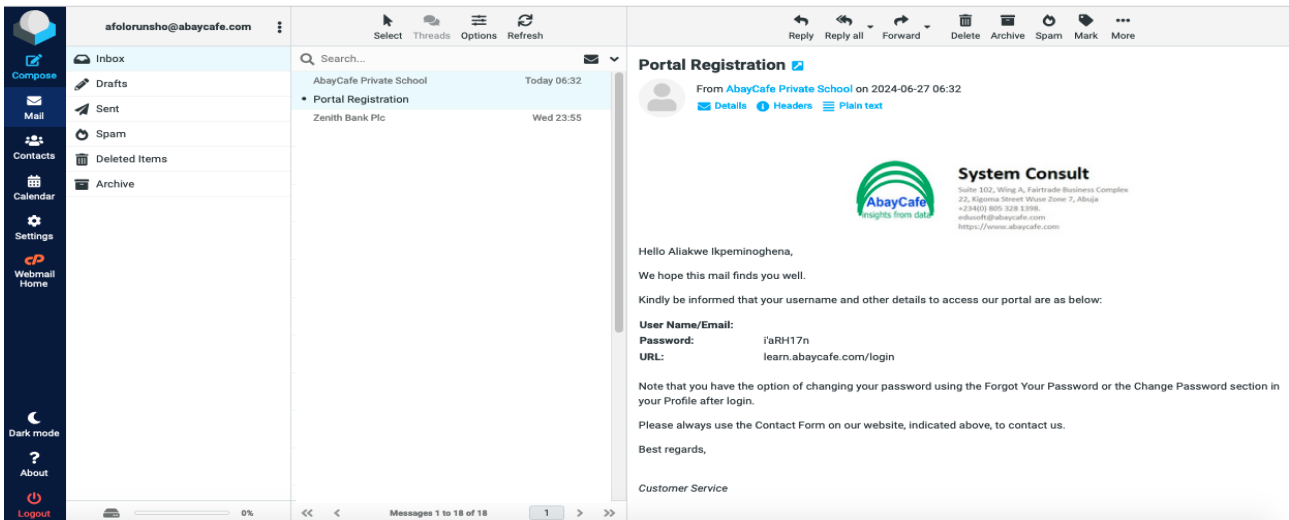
Compose
Mail
Contacts
Calendar
Settings
Webmail Home
Dark mode
About
Logout

afolorunsho@abaycafe.com

Inbox
Drafts
Sent
Spam
Deleted Items
Archive

0%

Select Threads Options Refresh

Search...

AbayCafe Private School Today 06:32
• Portal Registration
Zenith Bank Plc Wed 23:55

Messages 1 to 18 of 18 1

Reply Reply all Forward Delete Archive Spam Mark More

Portal Registration

From AbayCafe Private School on 2024-06-27 06:32
Details Headers Plain text

AbayCafe
insights from data

System Consult
Suite 102, Wing A, Fairtrade Business Complex
22, Kigoma Street Wuse Zone 7, Abuja
+234(0) 805 328 1398.
edusoft@abaycafe.com
https://www.abaycafe.com

Hello Aliakwe Ikpeminoghena,

We hope this mail finds you well.

Kindly be informed that your username and other details to access our portal are as below:

User Name/Email:
Password: i'aRH17n
URL: learn.abaycafe.com/login

Note that you have the option of changing your password using the Forgot Your Password or the Change Password section in your Profile after login.

Please always use the Contact Form on our website, indicated above, to contact us.

Best regards,

Customer Service